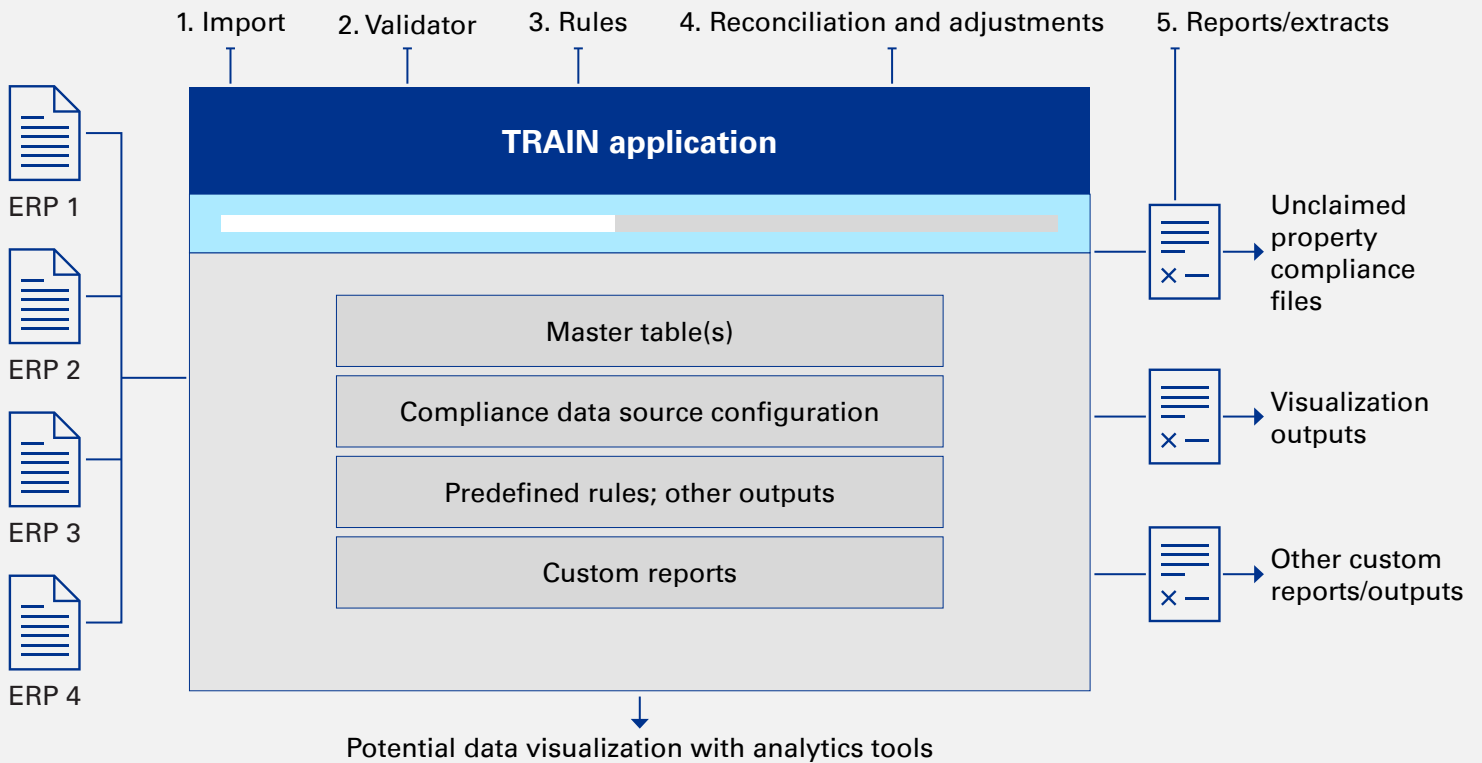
1. Import
2. Validator
3. Rules
4. Reconciliation and adjustments
5. Reports/extracts

ERP 1
ERP 2
ERP 3
ERP 4

TRAIN application

Master table(s)
Compliance data source configuration
Predefined rules; other outputs
Custom reports

Unclaimed property compliance files
Visualization outputs
Other custom reports/outputs

Potential data visualization with analytics tools